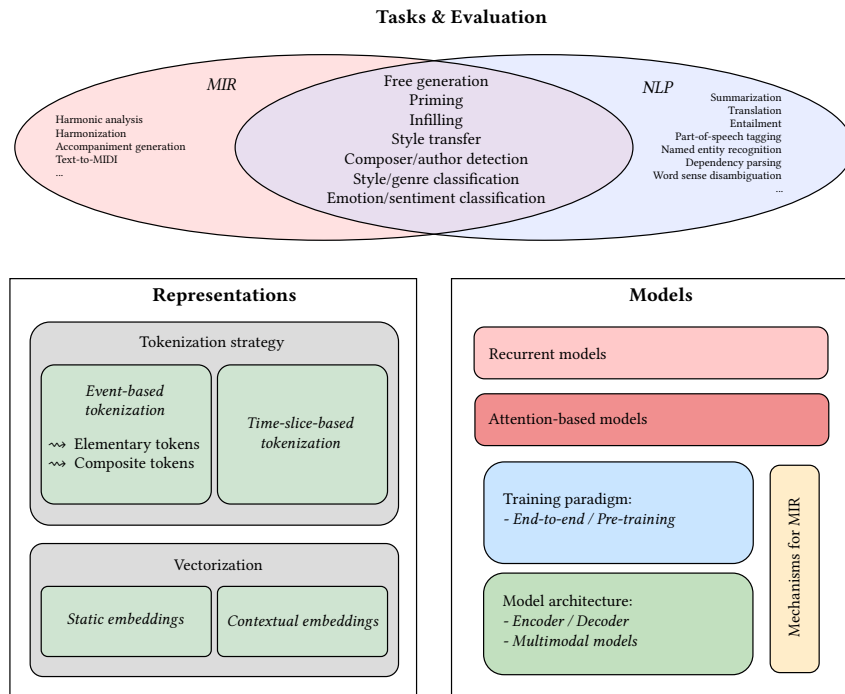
Tasks & Evaluation

MIR

Harmonic analysis
Harmonization
Accompaniment generation
Text-to-MIDI
...

Free generation
Priming
Infilling
Style transfer
Composer/author detection
Style/genre classification
Emotion/sentiment classification

NLP

Summarization
Translation
Entailment
Part-of-speech tagging
Named entity recognition
Dependency parsing
Word sense disambiguation
...

Representations

Tokenization strategy

Event-based tokenization
⇝ Elementary tokens
⇝ Composite tokens

Time-slice-based tokenization

Vectorization

Static embeddings

Contextual embeddings

Models

Recurrent models

Attention-based models

Training paradigm:
- End-to-end / Pre-training

Model architecture:
- Encoder / Decoder
- Multimodal models

Mechanisms for MIR